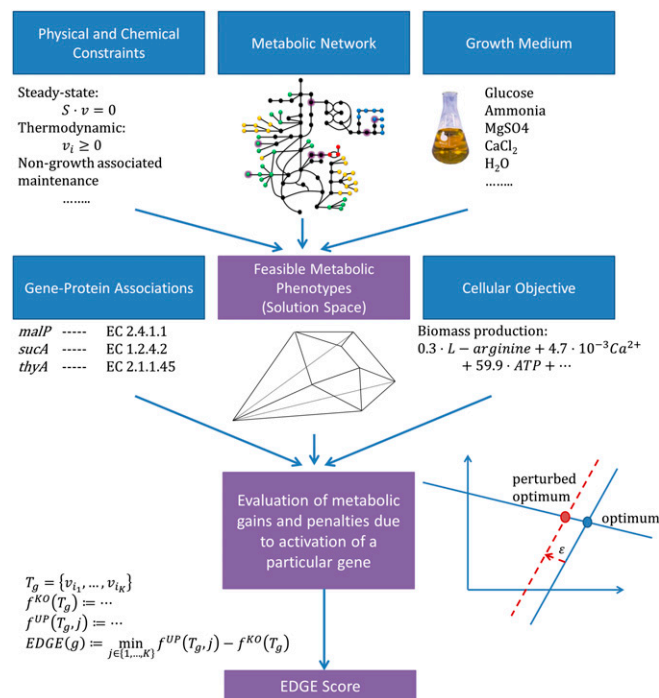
Physical and Chemical Constraints

Metabolic Network

Growth Medium

Steady-state:
$S \cdot v = 0$
Thermodynamic:
$v_i \geq 0$
Non-growth associated maintenance
........

Glucose
Ammonia
MgSO4
$CaCl_2$
$H_2O$
........

Gene-Protein Associations

Feasible Metabolic Phenotypes (Solution Space)

Cellular Objective

*malP* ----- EC 2.4.1.1
*sucA* ----- EC 1.2.4.2
*thyA* ----- EC 2.1.1.45

Biomass production:
$0.3 \cdot L - arginine + 4.7 \cdot 10^{-3} Ca^{2+} + 59.9 \cdot ATP + \cdots$

Evaluation of metabolic gains and penalties due to activation of a particular gene

perturbed optimum

optimum

$\varepsilon$

$T_g = \{v_{i_1}, \ldots, v_{i_K}\}$
$f^{KO}(T_g) \coloneqq \cdots$
$f^{UP}(T_g, j) \coloneqq \cdots$
$EDGE(g) \coloneqq \min_{j \in \{1,\ldots,K\}} f^{UP}(T_g, j) - f^{KO}(T_g)$

EDGE Score